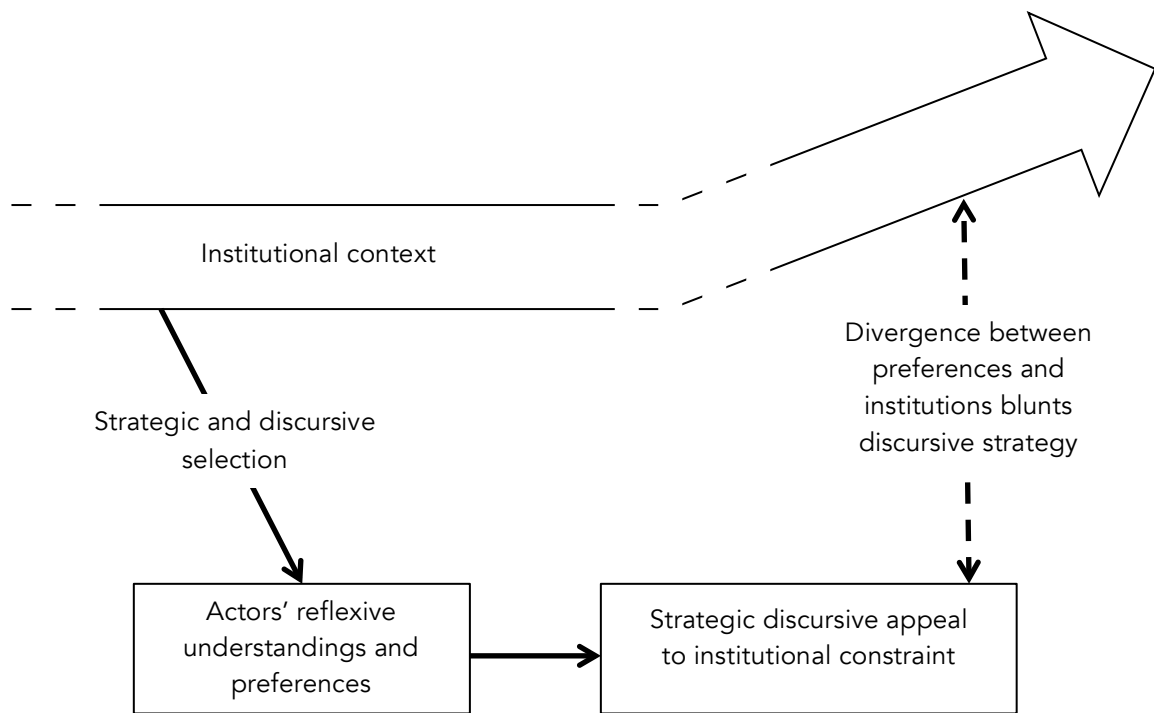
Institutional context

Divergence between preferences and institutions blunts discursive strategy

Strategic and discursive selection

Actors' reflexive understandings and preferences

Strategic discursive appeal to institutional constraint